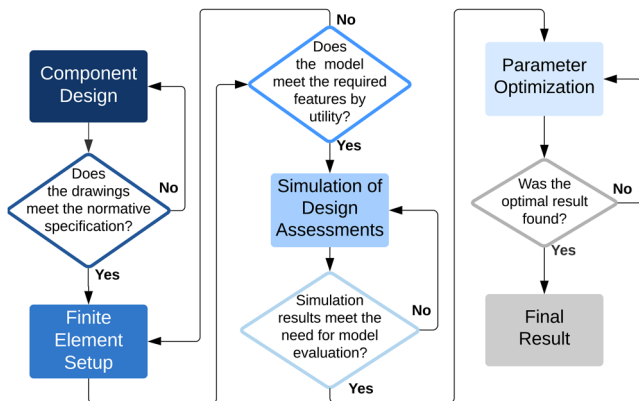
Component Design

Does the drawings meet the normative specification?

No

Yes

Finite Element Setup

No

Does the model meet the required features by utility?

Yes

Simulation of Design Assessments

Simulation results meet the need for model evaluation?

No

Yes

Parameter Optimization

Was the optimal result found?

No

Yes

Final Result